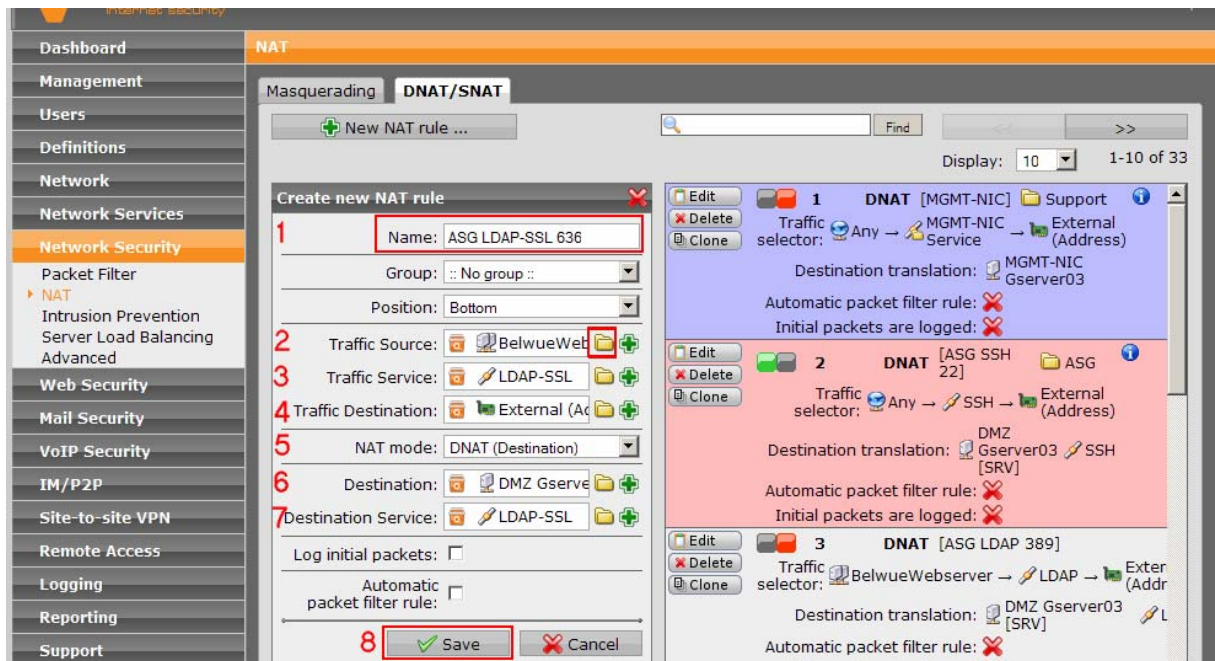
internet security

Dashboard
Management
Users
Definitions
Network
Network Services
Network Security
Packet Filter
NAT
Intrusion Prevention
Server Load Balancing
Advanced
Web Security
Mail Security
VoIP Security
IM/P2P
Site-to-site VPN
Remote Access
Logging
Reporting
Support

NAT

Masquerading DNAT/SNAT

New NAT rule ...

Find

<< >>

Display: 10 1-10 of 33

Create new NAT rule

1 Name: ASG LDAP-SSL 636

Group: :: No group ::

Position: Bottom

2 Traffic Source: BelwueWeb

3 Traffic Service: LDAP-SSL

4 Traffic Destination: External (Ad

5 NAT mode: DNAT (Destination)

6 Destination: DMZ Gserve

7 Destination Service: LDAP-SSL

Log initial packets:

Automatic packet filter rule:

8 Save Cancel

Edit
Delete
Clone
1 DNAT [MGMT-NIC] Support
Traffic selector: Any → MGMT-NIC Service → External (Address)
Destination translation: MGMT-NIC Gserver03
Automatic packet filter rule:
Initial packets are logged:

Edit
Delete
Clone
2 DNAT [ASG SSH 22] ASG
Traffic selector: Any → SSH → External (Address)
Destination translation: DMZ Gserver03 [SRV] SSH
Automatic packet filter rule:
Initial packets are logged:

Edit
Delete
Clone
3 DNAT [ASG LDAP 389]
Traffic selector: BelwueWebserver → LDAP → Exter (Addr
Destination translation: DMZ Gserver03 [SRV] L
Automatic packet filter rule: